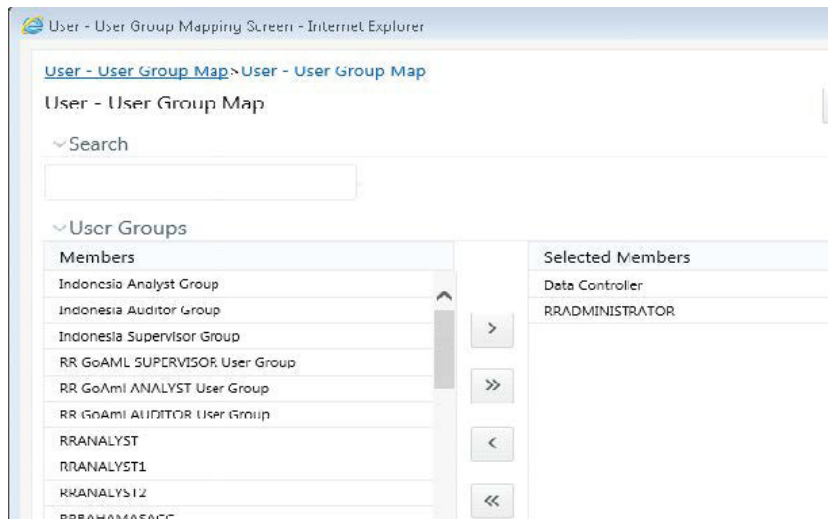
User - User Group Mapping Screen - Internet Explorer

User - User Group Map > User - User Group Map

User - User Group Map

Search

User Groups

| Members | Selected Members |
|---|---|
| Indonesia Analyst Group | Data Controller |
| Indonesia Auditor Group | RRADMINISTRATOR |
| Indonesia Supervisor Group | |
| RR GoAML SUPERVISOR User Group | |
| RR GoAml ANALYST User Group | |
| RR GoAml AUDITOR User Group | |
| RRANALYST | |
| RRANALYST1 | |
| RRANALYST2 | |
| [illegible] | |

>

»

<

«